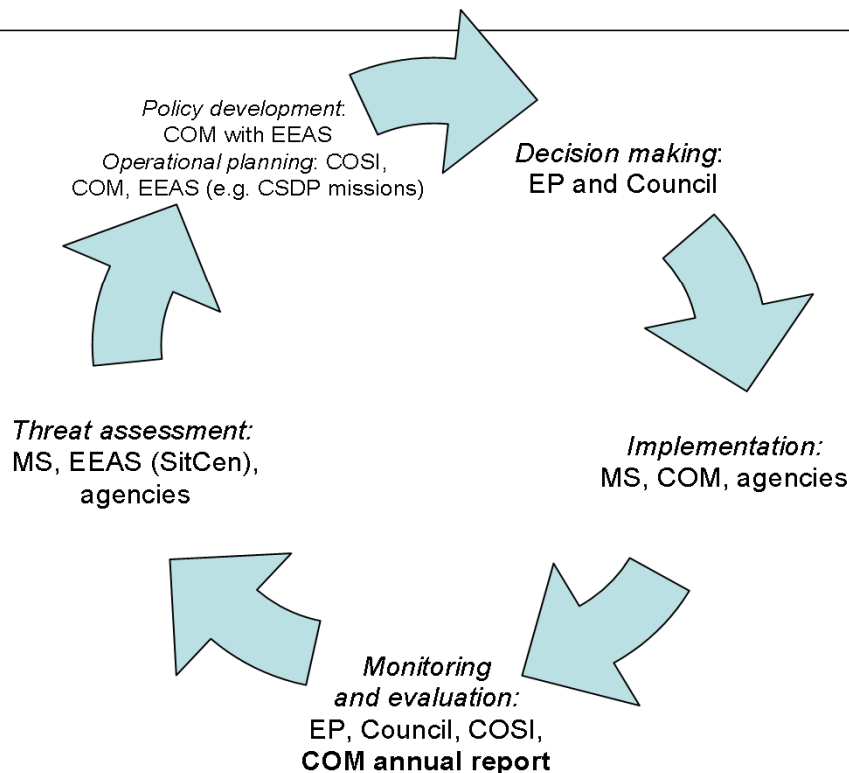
Policy development: COM with EEAS
Operational planning: COSI, COM, EEAS (e.g. CSDP missions)

Decision making: EP and Council

Implementation: MS, COM, agencies

Monitoring and evaluation: EP, Council, COSI, **COM annual report**

Threat assessment: MS, EEAS (SitCen), agencies